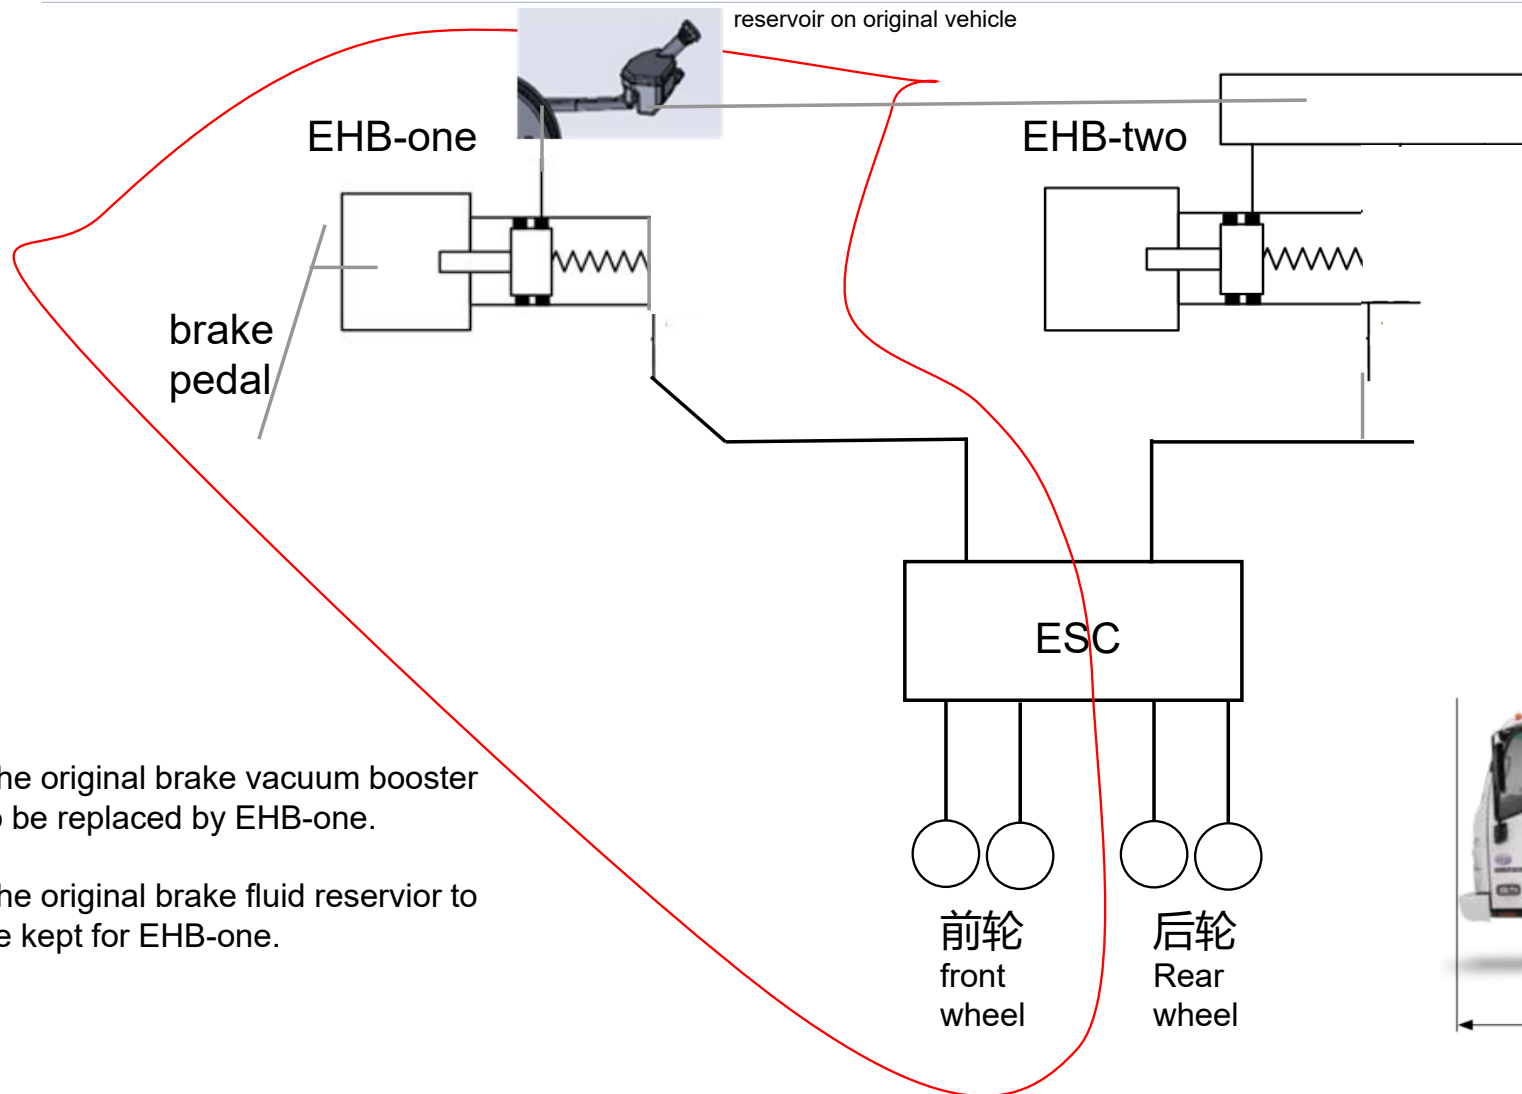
reservoir on original vehicle

EHB-one

EHB-two

brake pedal

ESC

he original brake vacuum booster
 be replaced by EHB-one.

he original brake fluid reservior to
e kept for EHB-one.

前轮
front
wheel

后轮
Rear
wheel